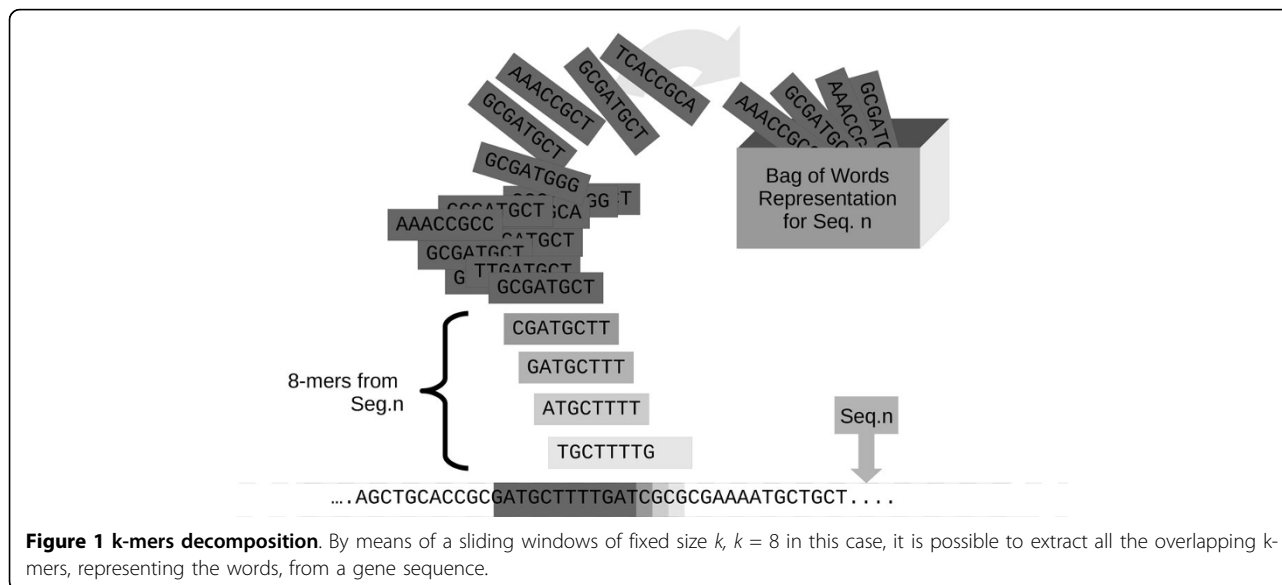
TCACCGCA
GCGATGCT
AAACCGCT
GCGATGCT
GCGATGGG
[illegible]GG
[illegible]T
GCGATGCT
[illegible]CA
AAACCGCC
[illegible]ATGCT
GCGATGCT
G
TTGATGCT
GCGATGCT

AAACCGC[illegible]
GCGATG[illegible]
AAACC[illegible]
GCGATG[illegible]

Bag of Words Representation for Seq. n

8-mers from Seg.n

CGATGCTT
GATGCTTT
ATGCTTTT
TGCTTTTG

Seq.n

....AGCTGCACCGCGATGCTTTTGATCGCGCGAAAATGCTGCT....

**Figure 1 k-mers decomposition**. By means of a sliding windows of fixed size *k*, *k* = 8 in this case, it is possible to extract all the overlapping k-mers, representing the words, from a gene sequence.